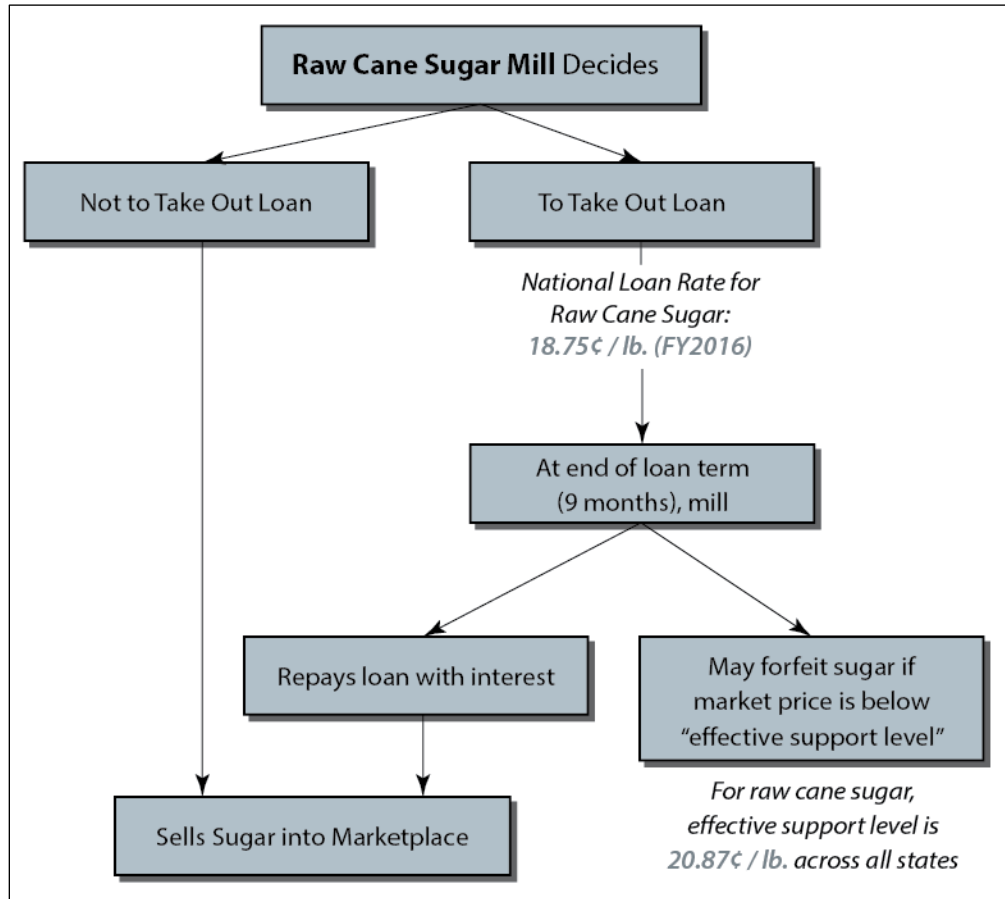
**Raw Cane Sugar Mill** Decides

Not to Take Out Loan

To Take Out Loan

*National Loan Rate for Raw Cane Sugar:* ***18.75¢ / lb. (FY2016)***

At end of loan term (9 months), mill

Repays loan with interest

May forfeit sugar if market price is below "effective support level"

*For raw cane sugar, effective support level is* ***20.87¢ / lb.*** *across all states*

Sells Sugar into Marketplace